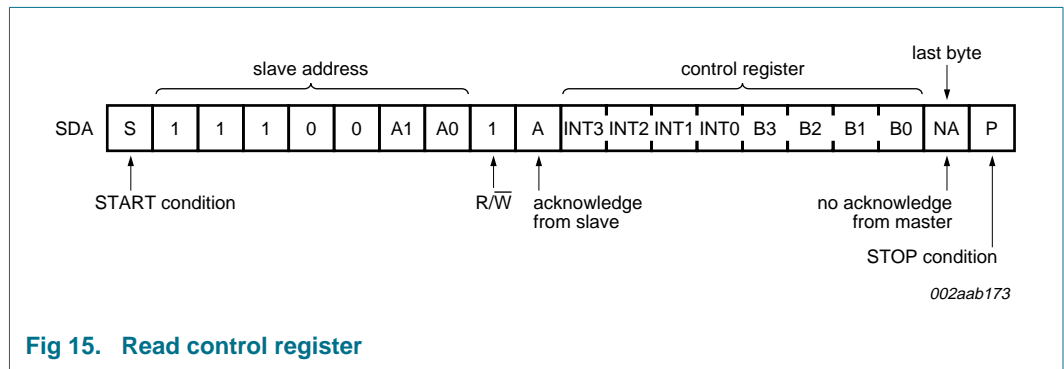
slave address

control register

last byte

| SDA | S | 1 | 1 | 1 | 0 | 0 | A1 | A0 | 1 | A | INT3 | INT2 | INT1 | INT0 | B3 | B2 | B1 | B0 | NA | P |
|---|---|---|---|---|---|---|---|---|---|---|---|---|---|---|---|---|---|---|---|---|

START condition

$R/\overline{W}$

acknowledge from slave

no acknowledge from master

STOP condition

002aab173

Fig 15. Read control register